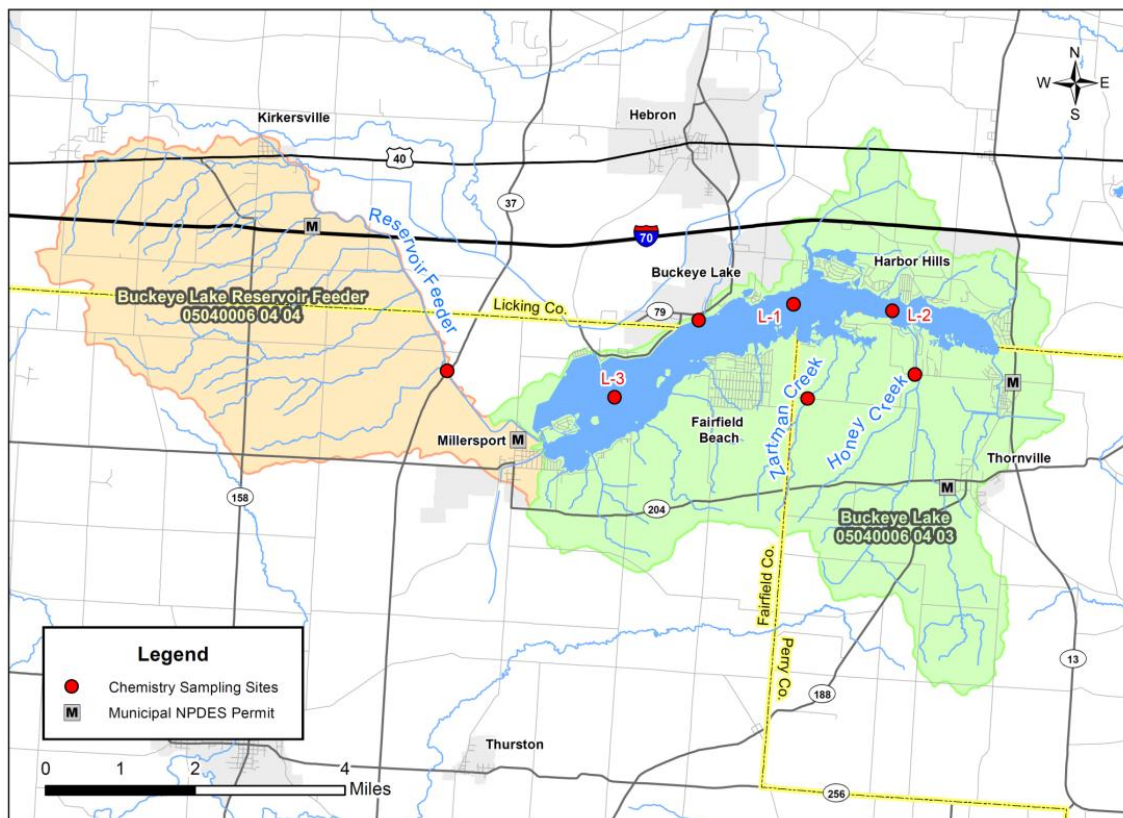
N
W E
S

Kirkersville
Hebron
40
37
70
Reservoir Feeder
M
Buckeye Lake
Harbor Hills
Buckeye Lake Reservoir Feeder
05040006 04 04
Licking Co.
79
L-1
L-2
L-3
Zartman Creek
Honey Creek
M
Millersport M
Fairfield Beach
Thornville
158
204
M
Buckeye Lake
05040006 04 03
Fairfield Co.
Perry Co.
13
188
Legend
Chemistry Sampling Sites
M Municipal NPDES Permit
Thurston
0 1 2 4
Miles
256